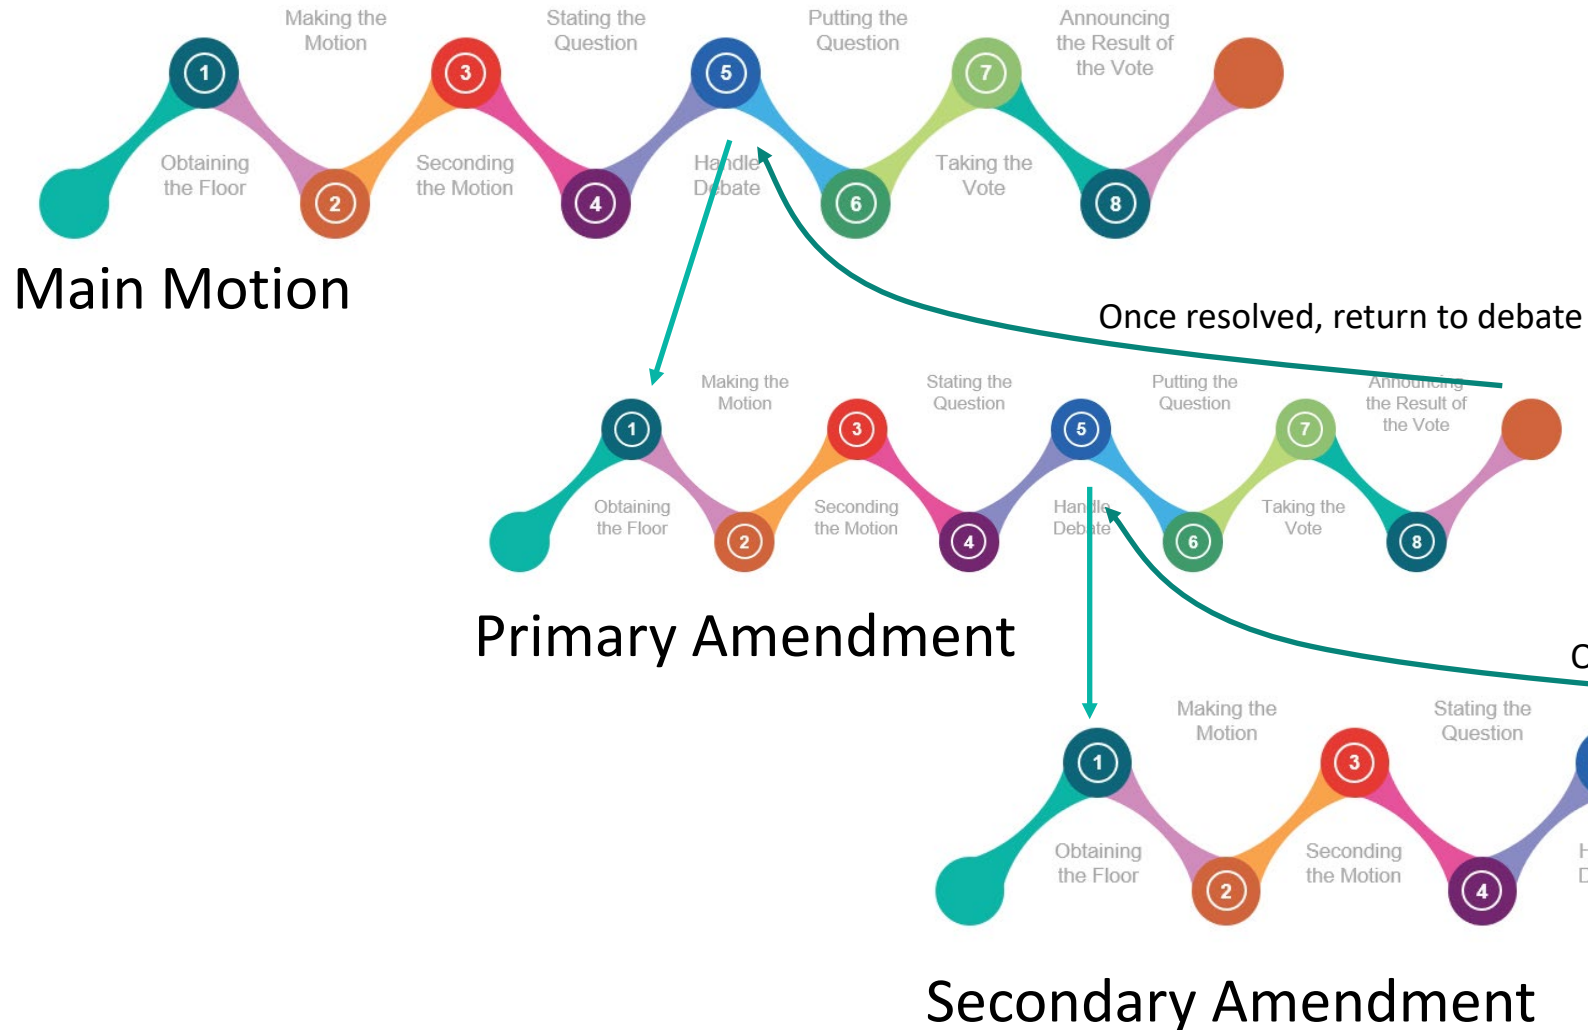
Making the Motion

Stating the Question

Putting the Question

Announcing the Result of the Vote

1

3

5

7

Obtaining the Floor

Seconding the Motion

Handle Debate

Taking the Vote

2

4

6

8

Main Motion

Once resolved, return to debate

Making the Motion

Stating the Question

Putting the Question

Announcing the Result of the Vote

1

3

5

7

Obtaining the Floor

Seconding the Motion

Handle Debate

Taking the Vote

2

4

6

8

Primary Amendment

C

Making the Motion

Stating the Question

1

3

Obtaining the Floor

Seconding the Motion

H

D

2

4

Secondary Amendment